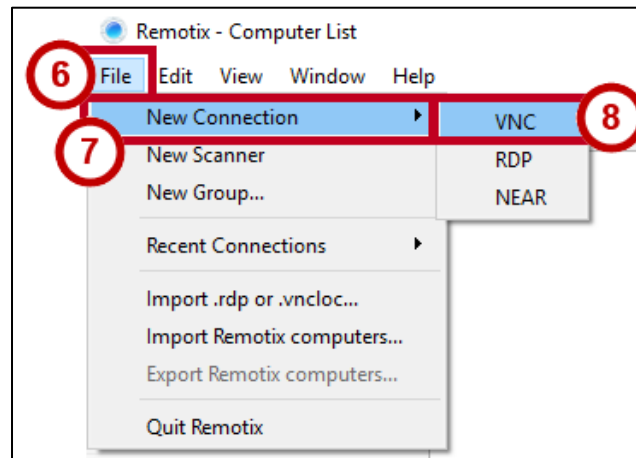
Remotix - Computer List

6 File Edit View Window Help

New Connection

VNC 8

7

New Scanner

RDP

New Group...

NEAR

Recent Connections

Import .rdp or .vncloc...

Import Remotix computers...

Export Remotix computers...

Quit Remotix